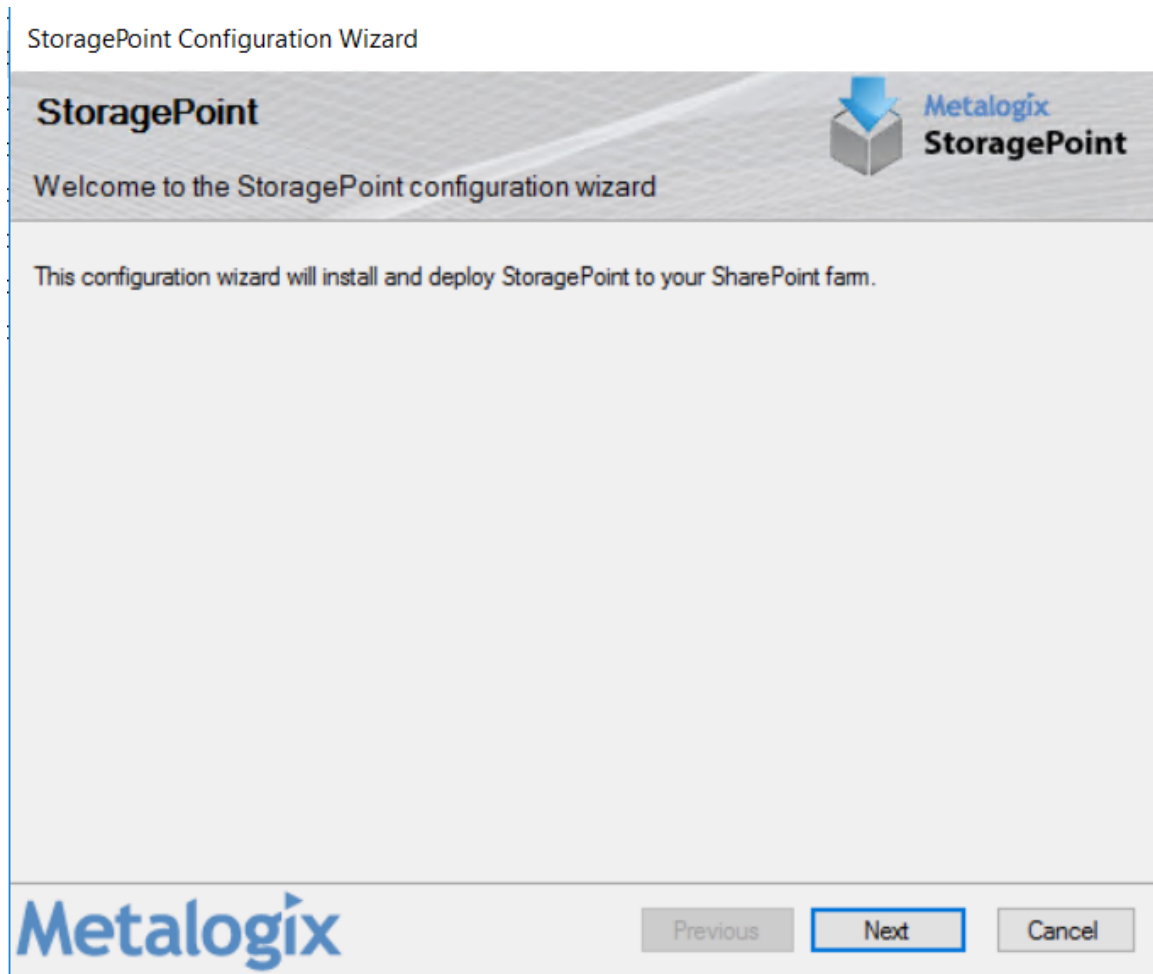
StoragePoint Configuration Wizard

StoragePoint

Metalogix
StoragePoint

Welcome to the StoragePoint configuration wizard

This configuration wizard will install and deploy StoragePoint to your SharePoint farm.

Metalogix

Previous

Next

Cancel